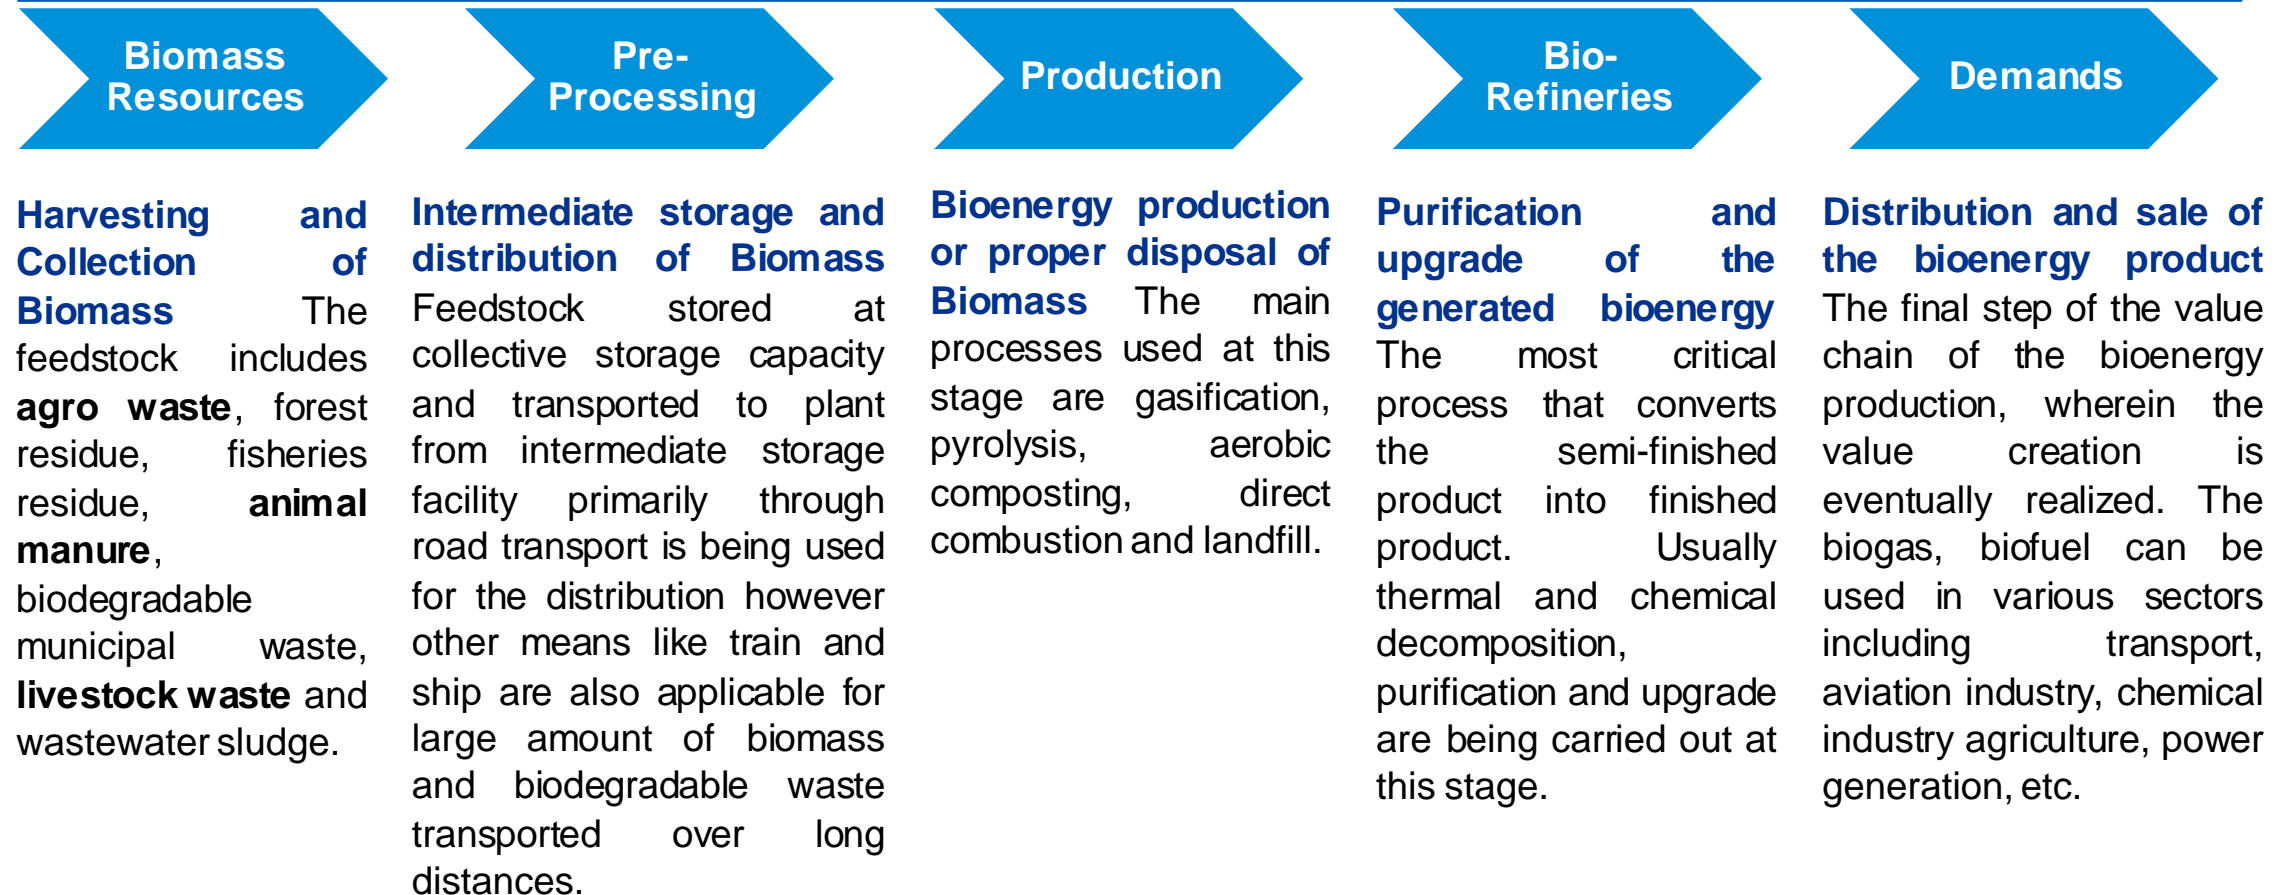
Biomass Resources

Pre-Processing

Production

Bio-Refineries

Demands

Harvesting and Collection of Biomass The feedstock includes agro waste, forest residue, fisheries residue, animal manure, biodegradable municipal waste, livestock waste and wastewater sludge.

Intermediate storage and distribution of Biomass Feedstock stored at collective storage capacity and transported to plant from intermediate storage facility primarily through road transport is being used for the distribution however other means like train and ship are also applicable for large amount of biomass and biodegradable waste transported over long distances.

Bioenergy production or proper disposal of Biomass The main processes used at this stage are gasification, pyrolysis, aerobic composting, direct combustion and landfill.

Purification and upgrade of the generated bioenergy The most critical process that converts the semi-finished product into finished product. Usually thermal and chemical decomposition, purification and upgrade are being carried out at this stage.

Distribution and sale of the bioenergy product The final step of the value chain of the bioenergy production, wherein the value creation is eventually realized. The biogas, biofuel can be used in various sectors including transport, aviation industry, chemical industry agriculture, power generation, etc.